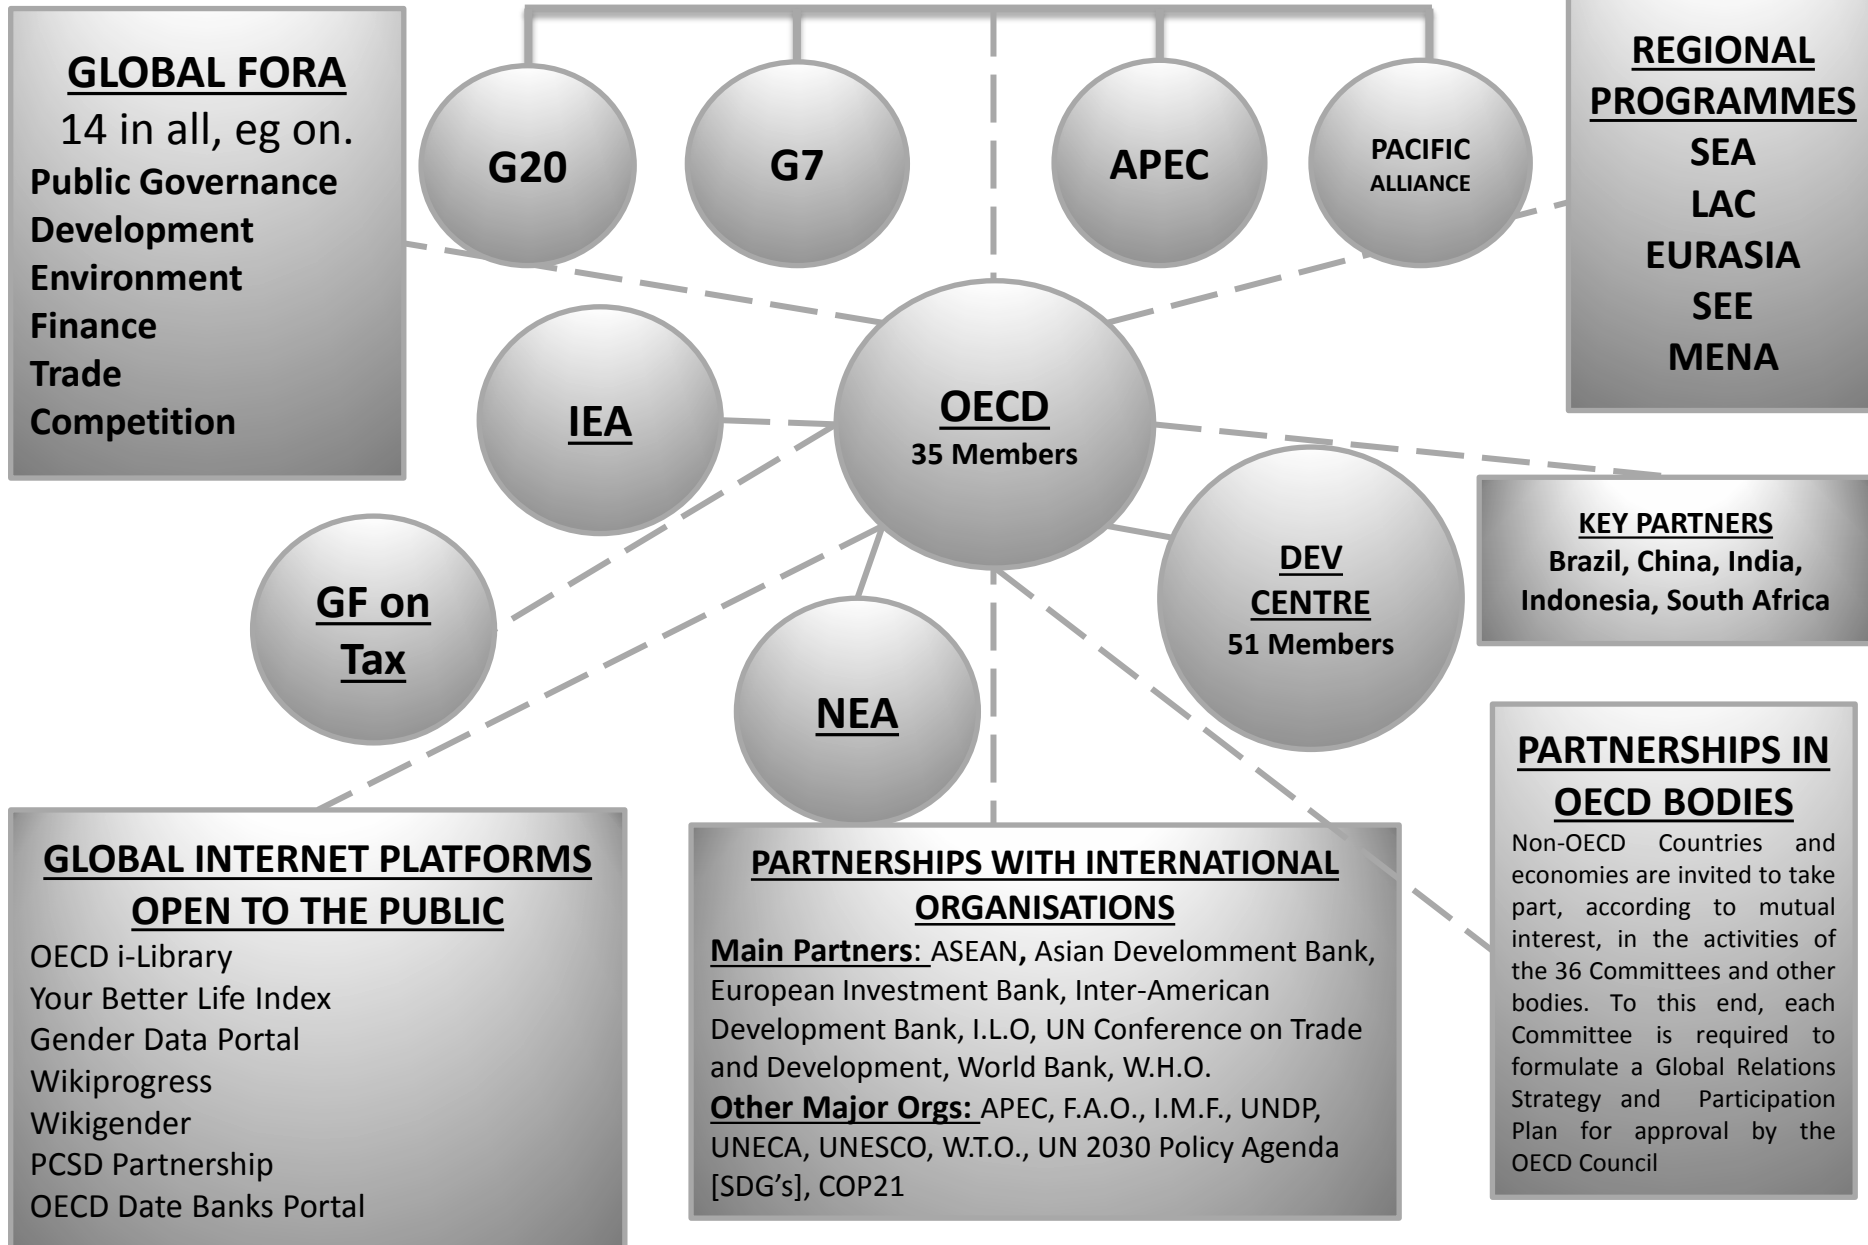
GLOBAL FORA
14 in all, eg on.
Public Governance
Development
Environment
Finance
Trade
Competition

G20

G7

APEC

PACIFIC ALLIANCE

REGIONAL PROGRAMMES
SEA
LAC
EURASIA
SEE
MENA

IEA

OECD
35 Members

KEY PARTNERS
Brazil, China, India, Indonesia, South Africa

GF on Tax

DEV CENTRE
51 Members

NEA

PARTNERSHIPS IN OECD BODIES
Non-OECD Countries and economies are invited to take part, according to mutual interest, in the activities of the 36 Committees and other bodies. To this end, each Committee is required to formulate a Global Relations Strategy and Participation Plan for approval by the OECD Council

GLOBAL INTERNET PLATFORMS OPEN TO THE PUBLIC
OECD i-Library
Your Better Life Index
Gender Data Portal
Wikiprogress
Wikigender
PCSD Partnership
OECD Date Banks Portal

PARTNERSHIPS WITH INTERNATIONAL ORGANISATIONS
Main Partners: ASEAN, Asian Develomment Bank, European Investment Bank, Inter-American Development Bank, I.L.O, UN Conference on Trade and Development, World Bank, W.H.O.
Other Major Orgs: APEC, F.A.O., I.M.F., UNDP, UNECA, UNESCO, W.T.O., UN 2030 Policy Agenda [SDG's], COP21